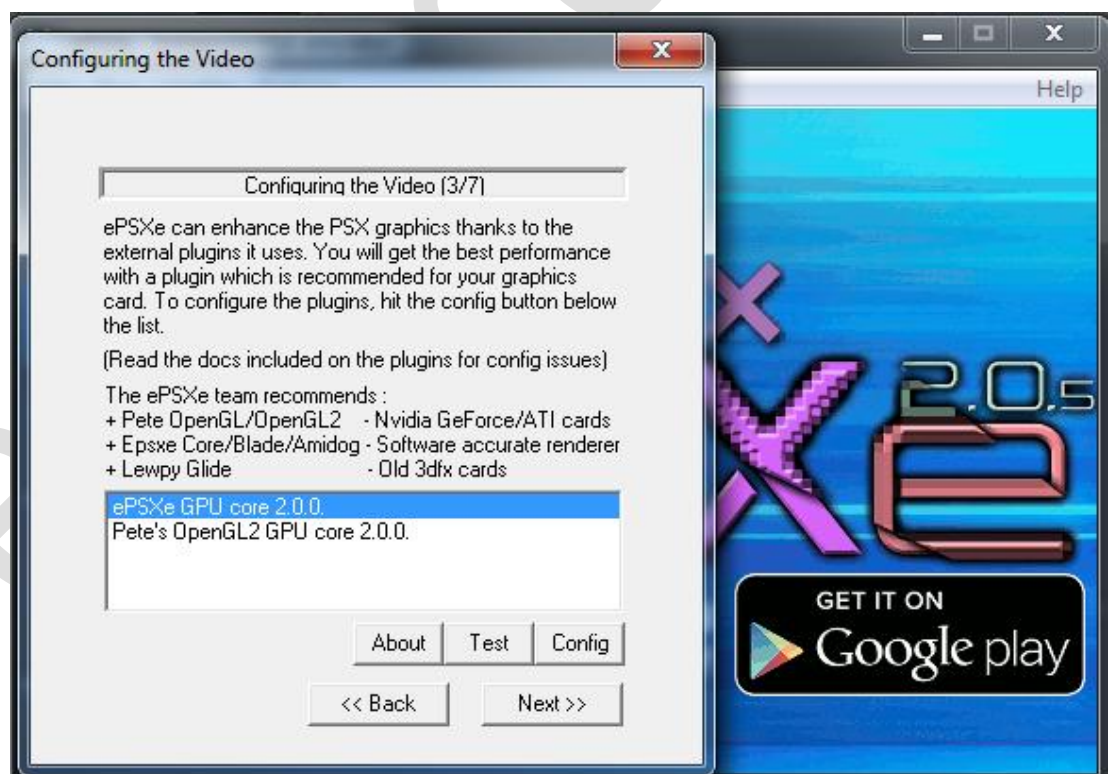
Configuring the Video

Help

Configuring the Video (3/7)

ePSXe can enhance the PSX graphics thanks to the external plugins it uses. You will get the best performance with a plugin which is recommended for your graphics card. To configure the plugins, hit the config button below the list.

(Read the docs included on the plugins for config issues)

The ePSXe team recommends :
+ Pete OpenGL/OpenGL2 - Nvidia GeForce/ATI cards
+ Epsxe Core/Blade/Amidog - Software accurate renderer
+ Lewpy Glide - Old 3dfx cards

ePSXe GPU core 2.0.0.
Pete's OpenGL2 GPU core 2.0.0.

About | Test | Config

<< Back | Next >>

X
2.0.5
Xe

GET IT ON
Google play